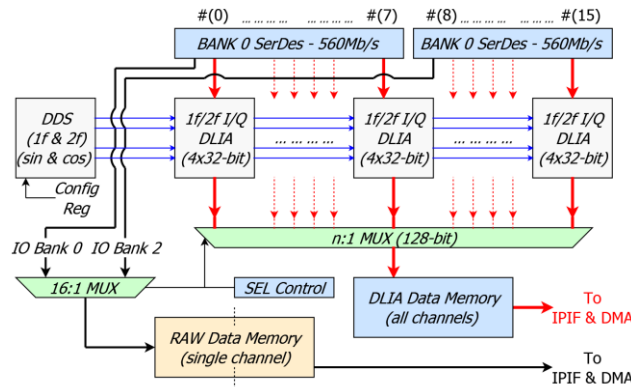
#(0) ... ... ... ... ... ... #(7) #(8) ... ... ... #(15)

BANK 0 SerDes - 560Mb/s

BANK 0 SerDes - 560Mb/s

DDS (1f & 2f) (sin & cos)

Config Reg

1f/2f I/Q DLIA (4x32-bit)

1f/2f I/Q DLIA (4x32-bit)

1f/2f I/Q DLIA (4x32-bit)

IO Bank 0

IO Bank 2

n:1 MUX (128-bit)

16:1 MUX

SEL Control

DLIA Data Memory (all channels)

To IPIF & DMA

RAW Data Memory (single channel)

To IPIF & DMA